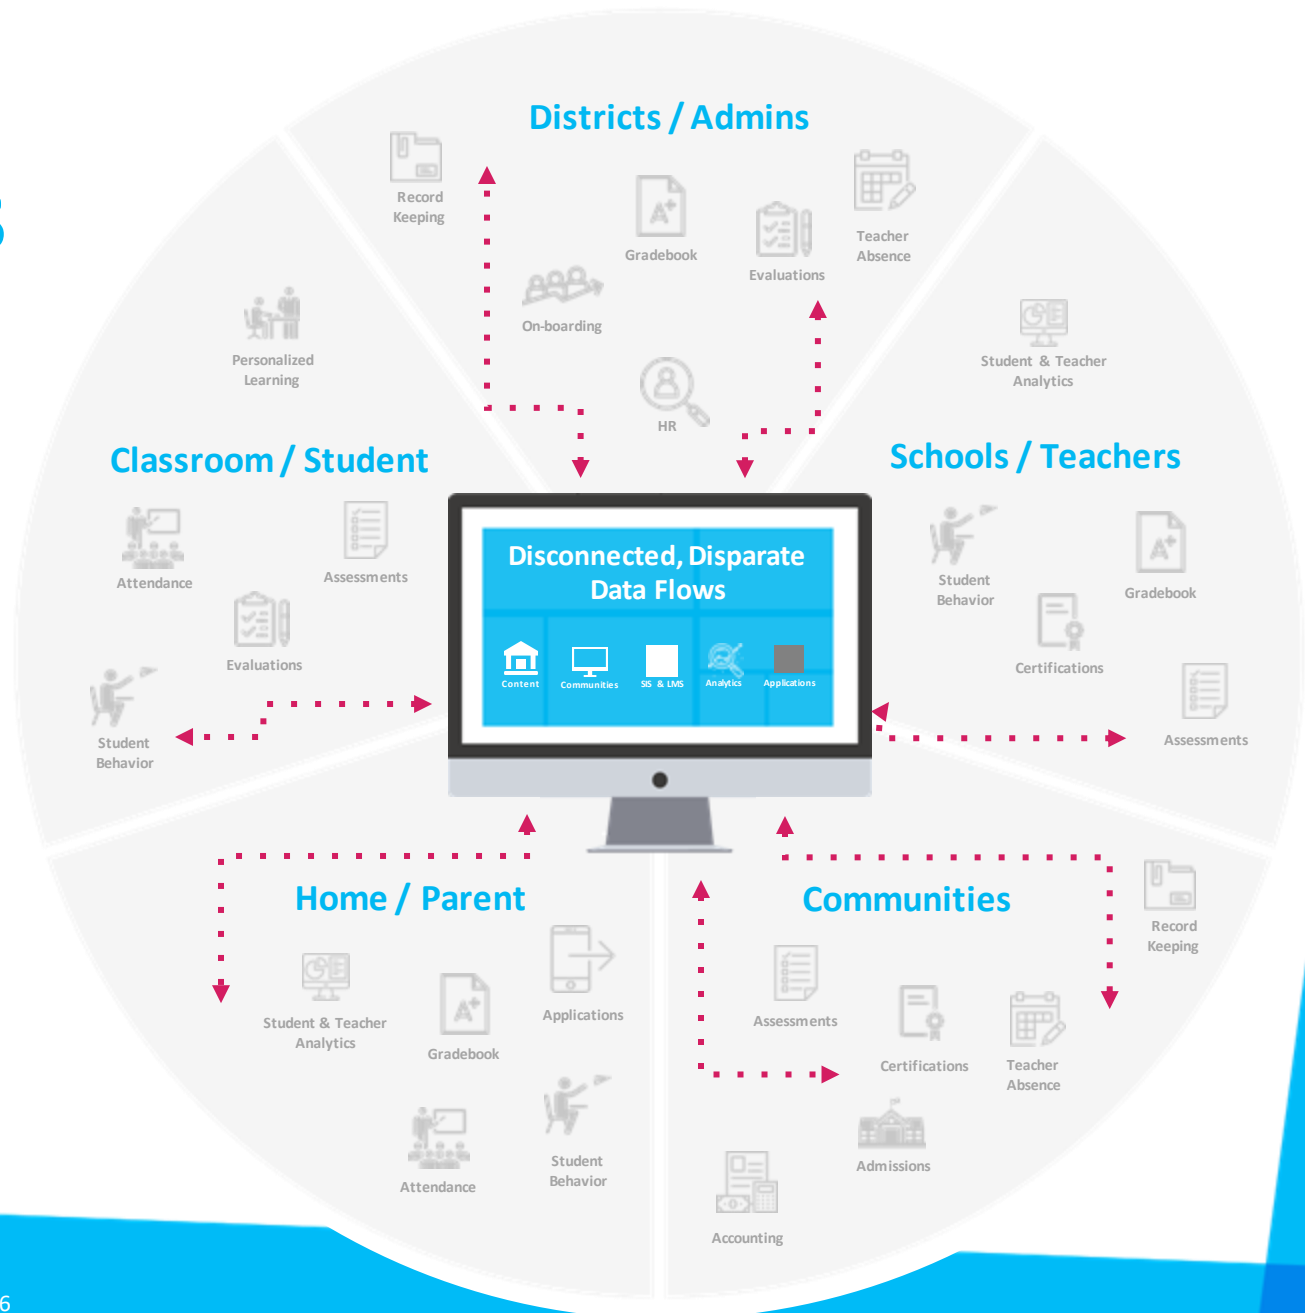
Districts / Admins

Record Keeping

Gradebook

Teacher Absence

Evaluations

On-boarding

HR

Personalized Learning

Student & Teacher Analytics

Classroom / Student

Schools / Teachers

Disconnected, Disparate Data Flows

Content

Communities

SIS & LMS

Analytics

Applications

Attendance

Assessments

Evaluations

Student Behavior

Student Behavior

Gradebook

Certifications

Assessments

Home / Parent

Communities

Record Keeping

Student & Teacher Analytics

Gradebook

Applications

Assessments

Certifications

Teacher Absence

Attendance

Student Behavior

Admissions

Accounting

6